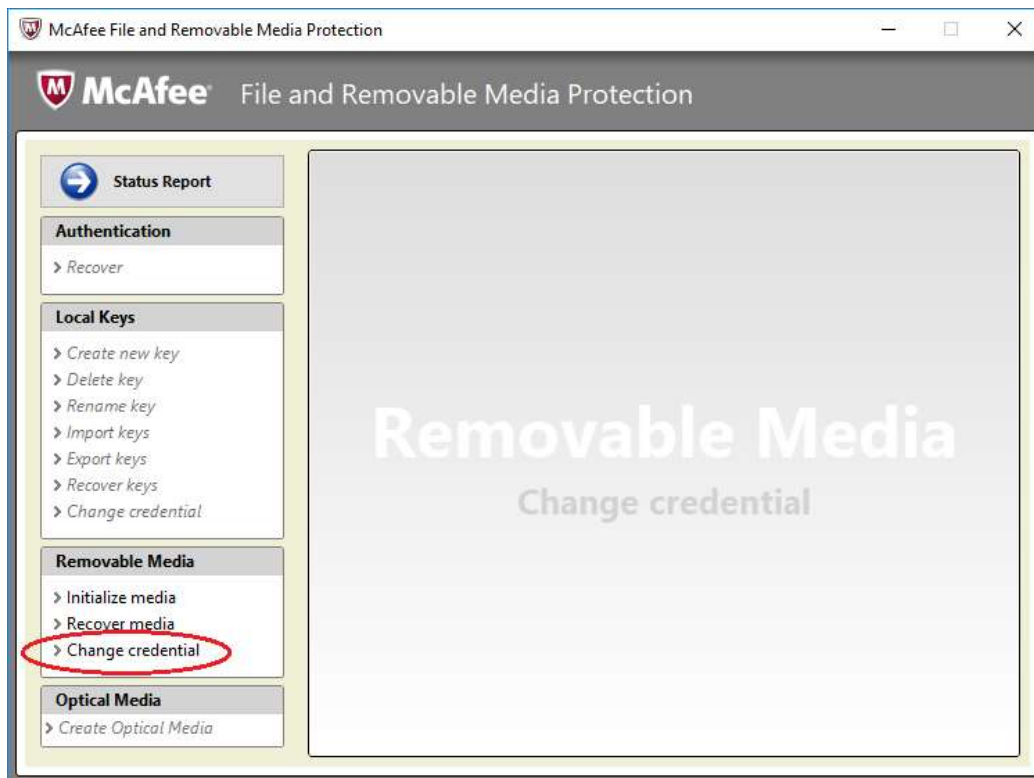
McAfee File and Removable Media Protection

McAfee File and Removable Media Protection

Status Report

Authentication
> Recover

Local Keys
> Create new key
> Delete key
> Rename key
> Import keys
> Export keys
> Recover keys
> Change credential

Removable Media
> Initialize media
> Recover media
> Change credential

Optical Media
> Create Optical Media

Removable Media
Change credential